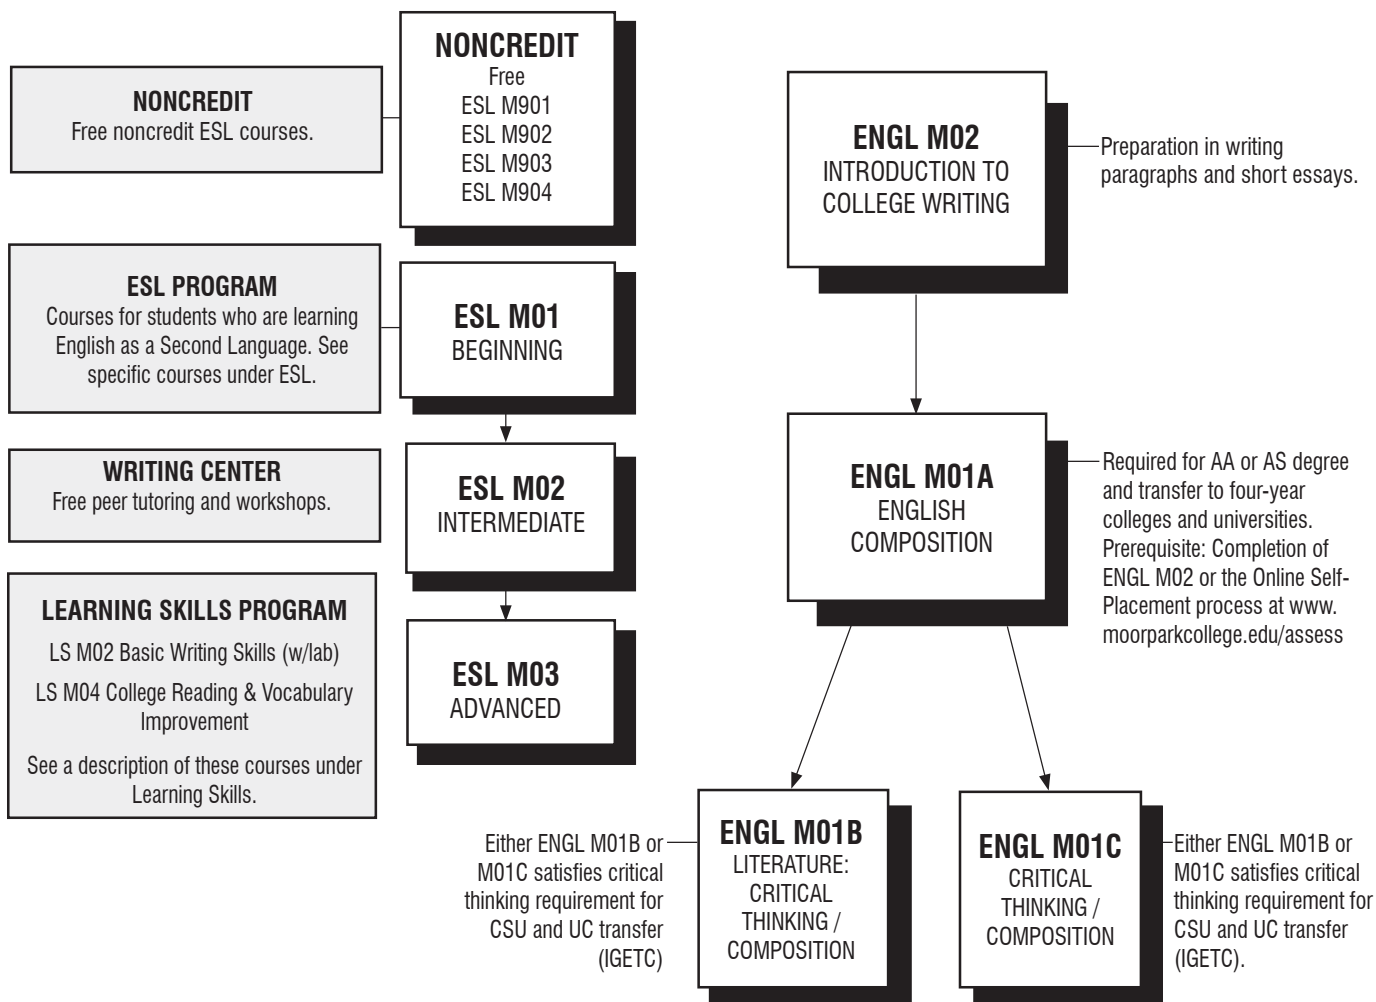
NONCREDIT
Free noncredit ESL courses.

NONCREDIT
Free
ESL M901
ESL M902
ESL M903
ESL M904

ESL PROGRAM
Courses for students who are learning English as a Second Language. See specific courses under ESL.

ESL M01
BEGINNING

WRITING CENTER
Free peer tutoring and workshops.

ESL M02
INTERMEDIATE

LEARNING SKILLS PROGRAM
LS M02 Basic Writing Skills (w/lab)
LS M04 College Reading & Vocabulary Improvement
See a description of these courses under Learning Skills.

ESL M03
ADVANCED

ENGL M02
INTRODUCTION TO COLLEGE WRITING

Preparation in writing paragraphs and short essays.

ENGL M01A
ENGLISH COMPOSITION

Required for AA or AS degree and transfer to four-year colleges and universities. Prerequisite: Completion of ENGL M02 or the Online Self-Placement process at www.moorparkcollege.edu/assess

Either ENGL M01B or M01C satisfies critical thinking requirement for CSU and UC transfer (IGETC)

ENGL M01B
LITERATURE: CRITICAL THINKING / COMPOSITION

ENGL M01C
CRITICAL THINKING / COMPOSITION

Either ENGL M01B or M01C satisfies critical thinking requirement for CSU and UC transfer (IGETC).